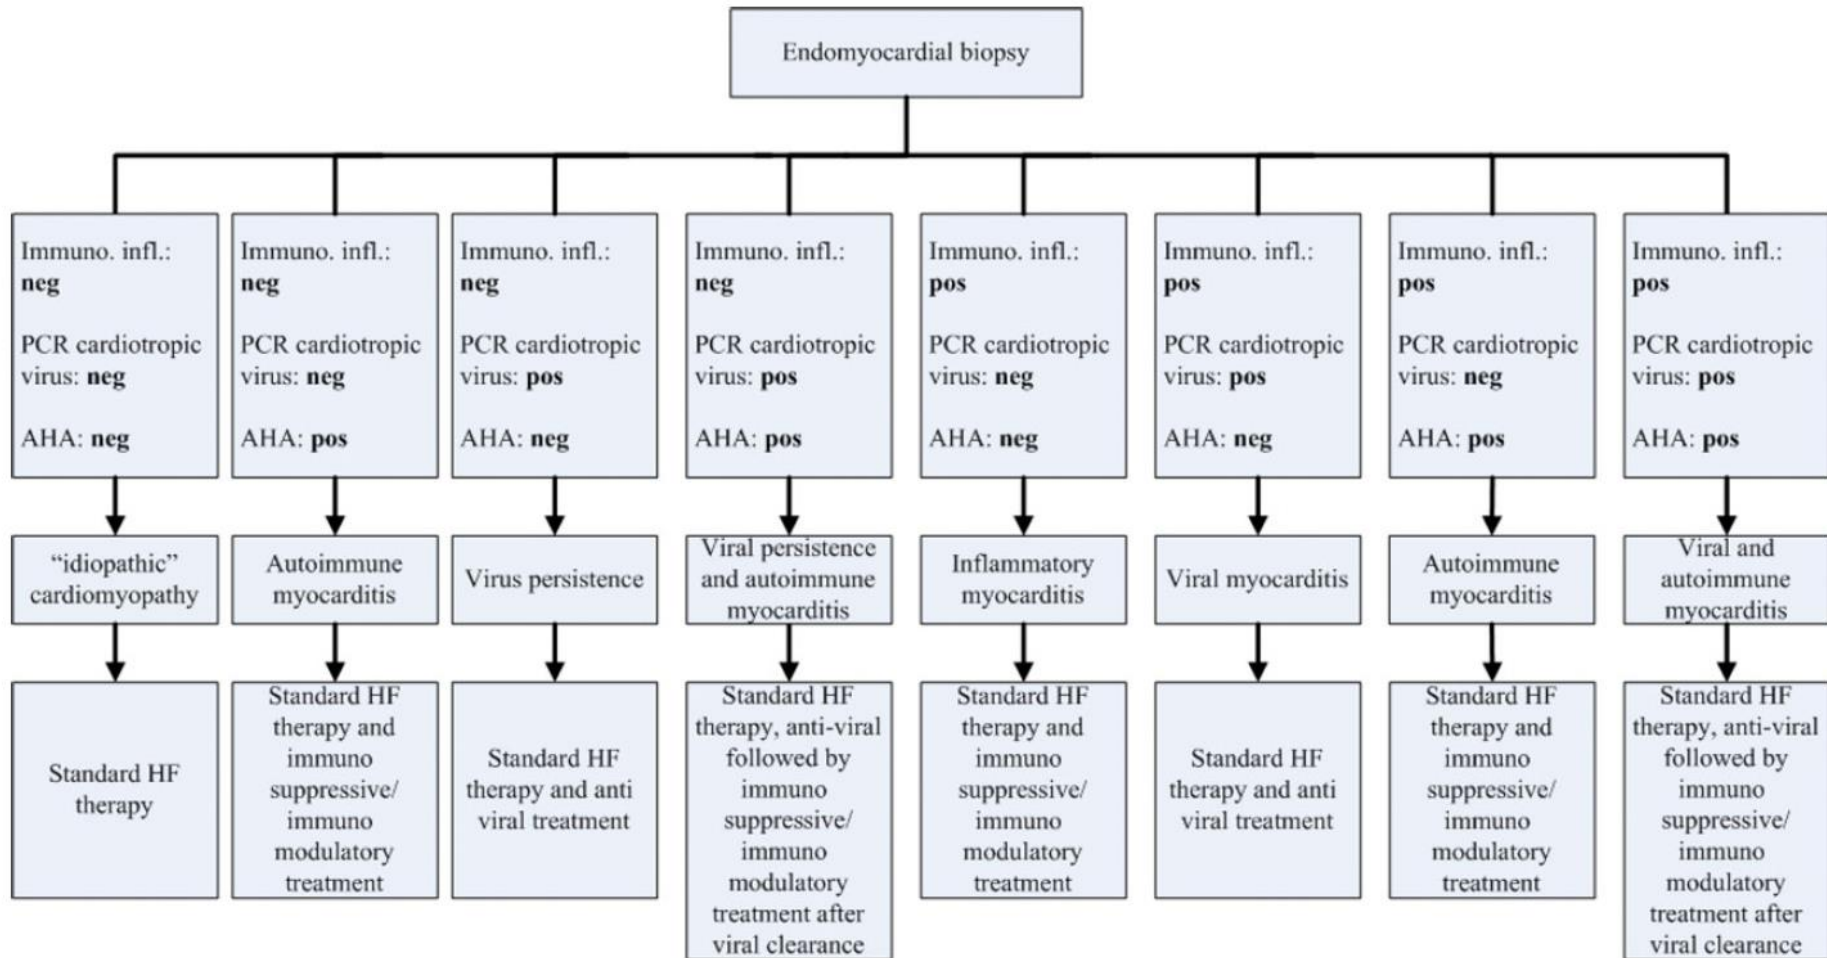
Endomyocardial biopsy

Immuno. infl.: **neg**

PCR cardiotropic virus: **neg**

AHA: **neg**

"idiopathic" cardiomyopathy

Standard HF therapy

Immuno. infl.: **neg**

PCR cardiotropic virus: **neg**

AHA: **pos**

Autoimmune myocarditis

Standard HF therapy and immuno suppressive/ immuno modulatory treatment

Immuno. infl.: **neg**

PCR cardiotropic virus: **pos**

AHA: **neg**

Virus persistence

Standard HF therapy and anti viral treatment

Immuno. infl.: **neg**

PCR cardiotropic virus: **pos**

AHA: **pos**

Viral persistence and autoimmune myocarditis

Standard HF therapy, anti-viral followed by immuno suppressive/ immuno modulatory treatment after viral clearance

Immuno. infl.: **pos**

PCR cardiotropic virus: **neg**

AHA: **neg**

Inflammatory myocarditis

Standard HF therapy and immuno suppressive/ immuno modulatory treatment

Immuno. infl.: **pos**

PCR cardiotropic virus: **pos**

AHA: **neg**

Viral myocarditis

Standard HF therapy and anti viral treatment

Immuno. infl.: **pos**

PCR cardiotropic virus: **neg**

AHA: **pos**

Autoimmune myocarditis

Standard HF therapy and immuno suppressive/ immuno modulatory treatment

Immuno. infl.: **pos**

PCR cardiotropic virus: **pos**

AHA: **pos**

Viral and autoimmune myocarditis

Standard HF therapy, anti-viral followed by immuno suppressive/ immuno modulatory treatment after viral clearance